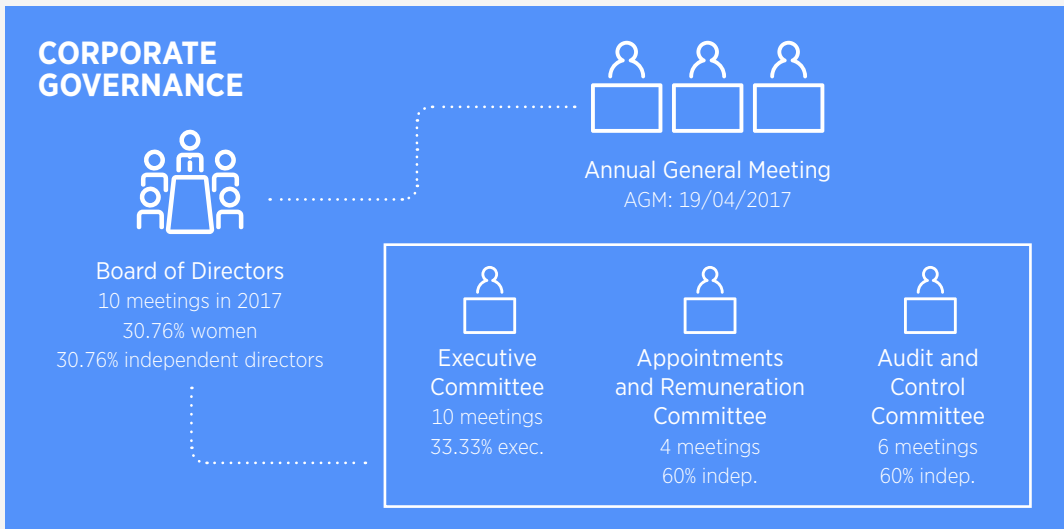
CORPORATE GOVERNANCE

Annual General Meeting
AGM: 19/04/2017

Board of Directors
10 meetings in 2017
30.76% women
30.76% independent directors

Executive Committee
10 meetings
33.33% exec.

Appointments and Remuneration Committee
4 meetings
60% indep.

Audit and Control Committee
6 meetings
60% indep.